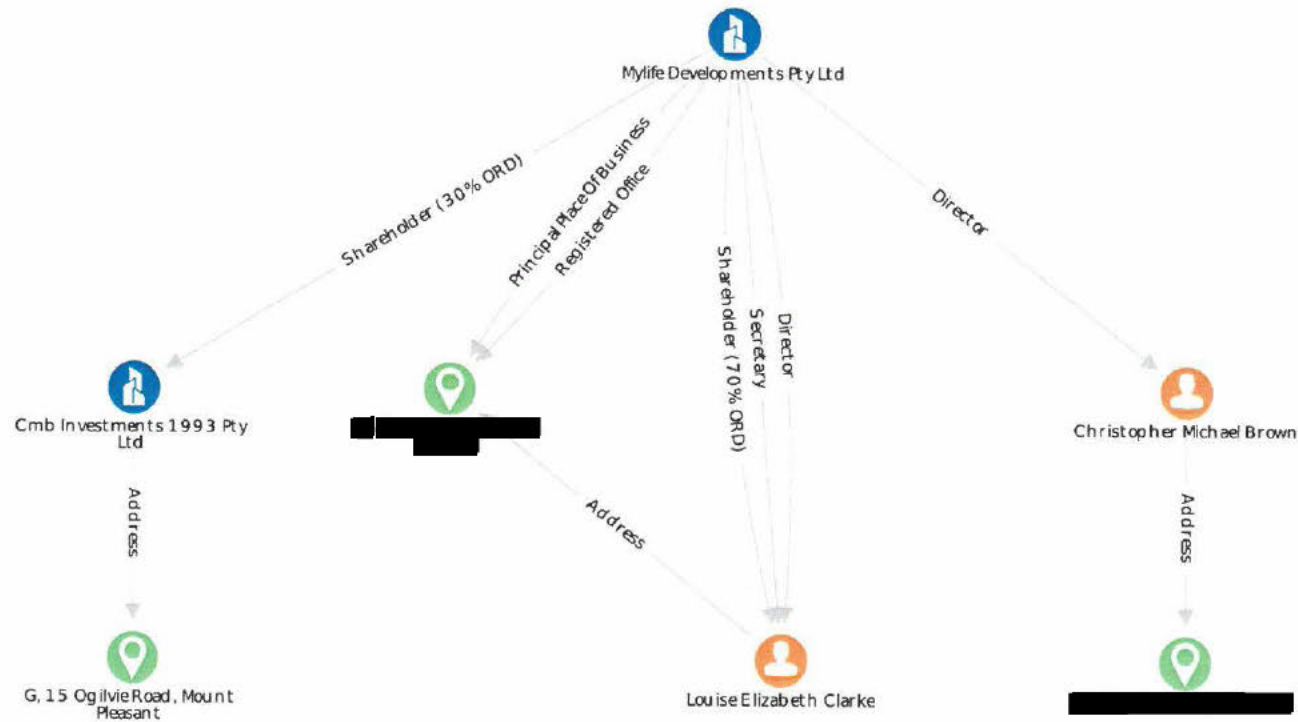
Mylife Developments Pty Ltd

Shareholder (30% ORD)

Principal Place Of Business

Registered Office

Shareholder (70% ORD)

Secretary

Director

Director

Cmb Investments 1993 Pty Ltd

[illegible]

Christopher Michael Brown

Address

Address

Address

G, 15 Ogilvie Road, Mount Pleasant

Louise Elizabeth Clarke

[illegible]